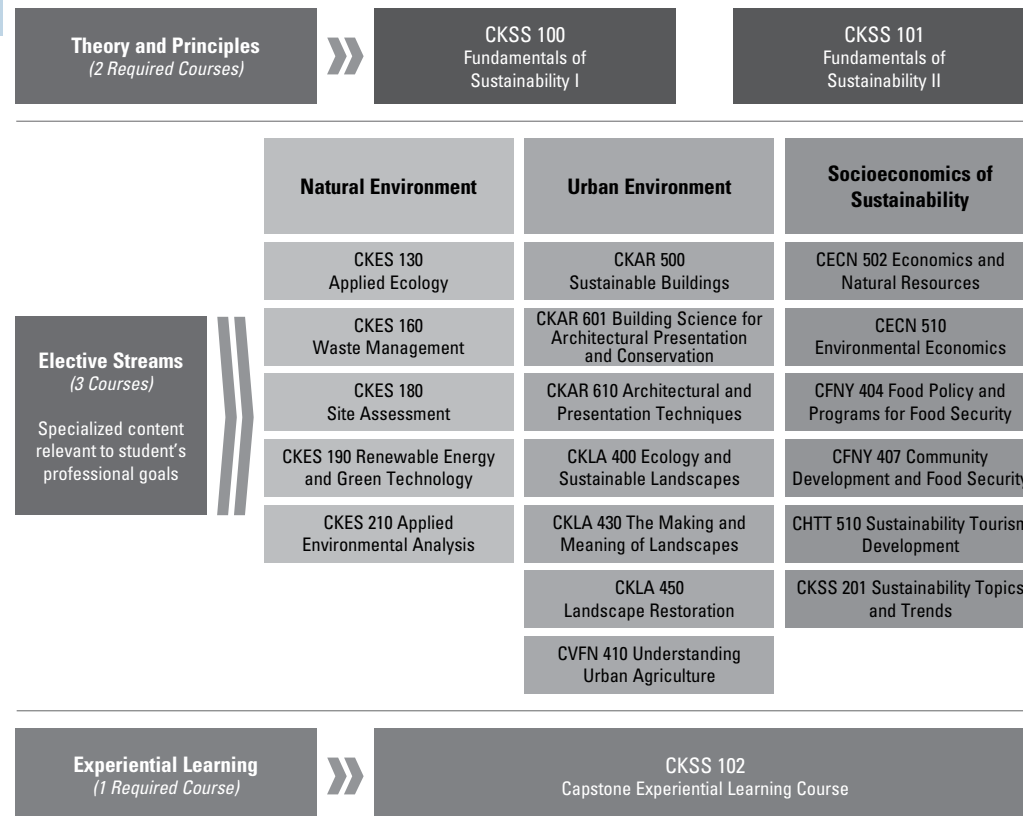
Theory and Principles
(2 Required Courses)

CKSS 100
Fundamentals of Sustainability I

CKSS 101
Fundamentals of Sustainability II

Elective Streams
(3 Courses)

Specialized content relevant to student's professional goals

| Natural Environment | Urban Environment | Socioeconomics of Sustainability |
|---|---|---|
| CKES 130 Applied Ecology | CKAR 500 Sustainable Buildings | CECN 502 Economics and Natural Resources |
| CKES 160 Waste Management | CKAR 601 Building Science for Architectural Presentation and Conservation | CECN 510 Environmental Economics |
| CKES 180 Site Assessment | CKAR 610 Architectural and Presentation Techniques | CFNY 404 Food Policy and Programs for Food Security |
| CKES 190 Renewable Energy and Green Technology | CKLA 400 Ecology and Sustainable Landscapes | CFNY 407 Community Development and Food Securit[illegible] |
| CKES 210 Applied Environmental Analysis | CKLA 430 The Making and Meaning of Landscapes | CHTT 510 Sustainability Touris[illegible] Development |
| | CKLA 450 Landscape Restoration | CKSS 201 Sustainability Topic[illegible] and Trends |
| | CVFN 410 Understanding Urban Agriculture | |

Experiential Learning
(1 Required Course)

CKSS 102
Capstone Experiential Learning Course